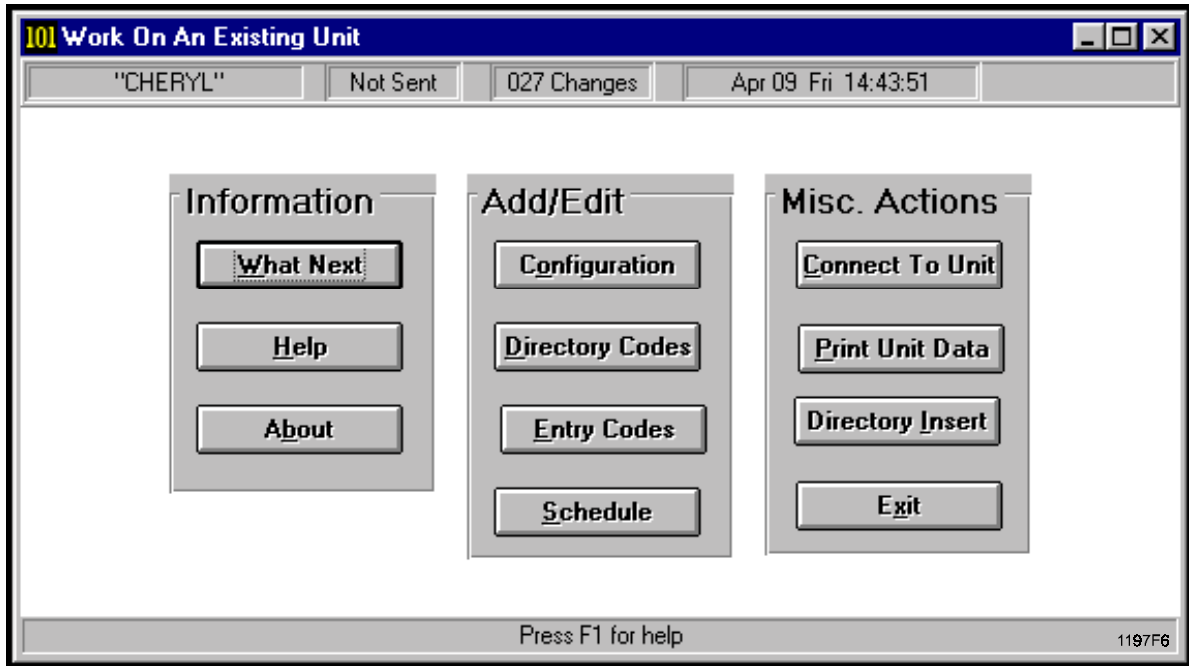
101 Work On An Existing Unit

"CHERYL" | Not Sent | 027 Changes | Apr 09 Fri 14:43:51

Information

What Next

Help

About

Add/Edit

Configuration

Directory Codes

Entry Codes

Schedule

Misc. Actions

Connect To Unit

Print Unit Data

Directory Insert

Exit

Press F1 for help

1197F6